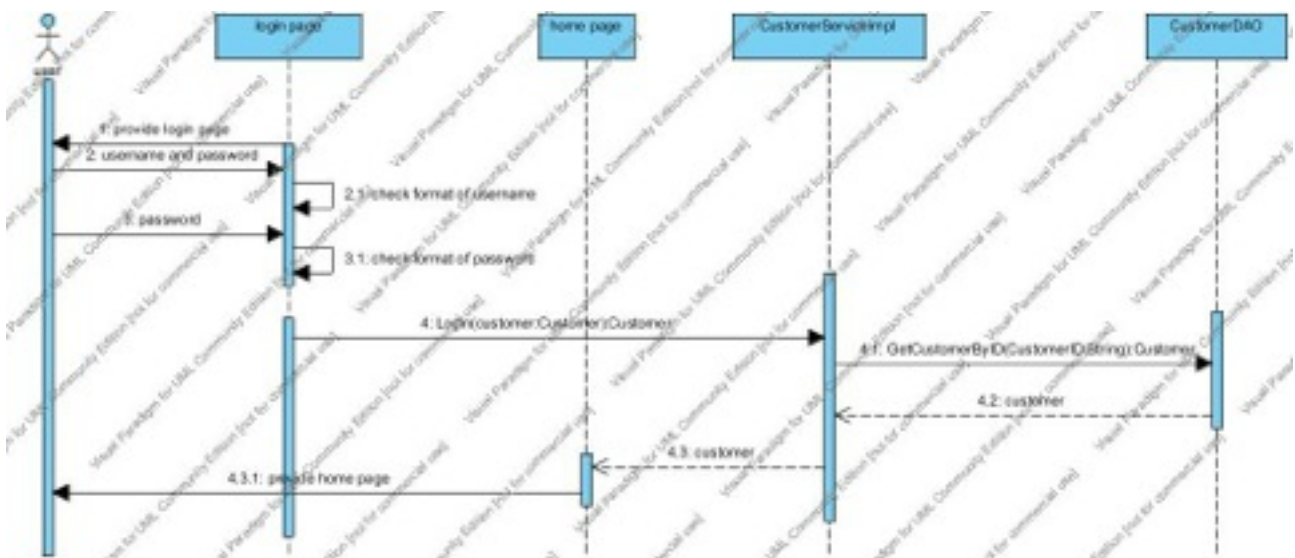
user

login page

home page

CustomerServiceImpl

CustomerDAO

1: provide login page

2: username and password

2.1: check format of username

3: password

3.1: check format of password

4: Login(customer:Customer):Customer

4.1: GetCustomerByID(CustomerID:String):Customer

4.2: customer

4.3: customer

4.3.1: provide home page

Visual Paradigm for UML Community Edition [not for commercial use]